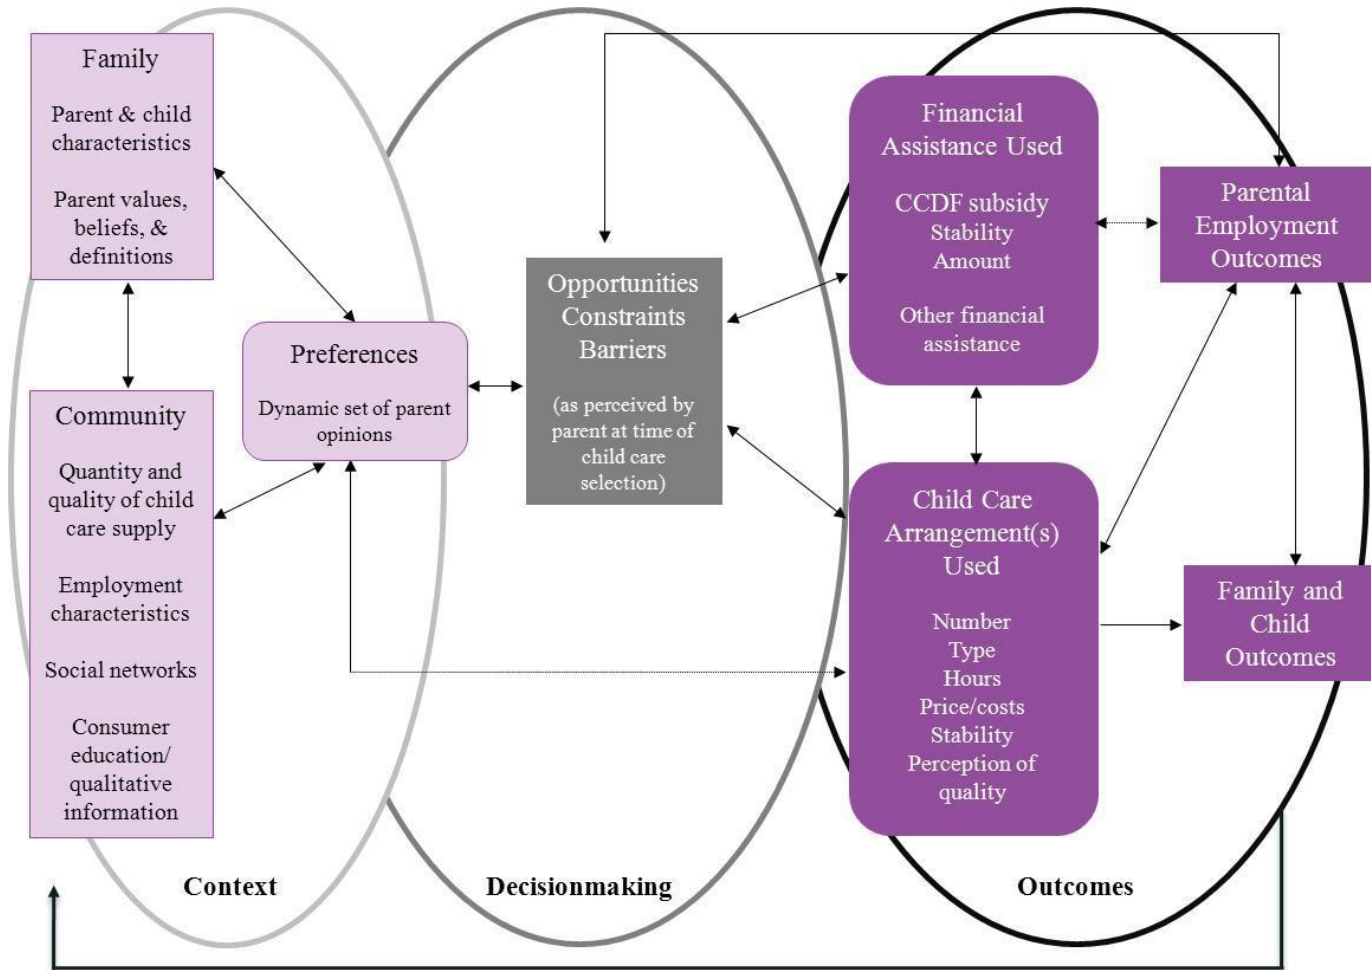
Family

Parent & child characteristics

Parent values, beliefs, & definitions

Community

Quantity and quality of child care supply

Employment characteristics

Social networks

Consumer education/ qualitative information

Preferences

Dynamic set of parent opinions

Opportunities Constraints Barriers

(as perceived by parent at time of child care selection)

Financial Assistance Used

CCDF subsidy
Stability
Amount

Other financial assistance

Parental Employment Outcomes

Child Care Arrangement(s) Used

Number
Type
Hours
Price/costs
Stability
Perception of quality

Family and Child Outcomes

Context

Decisionmaking

Outcomes